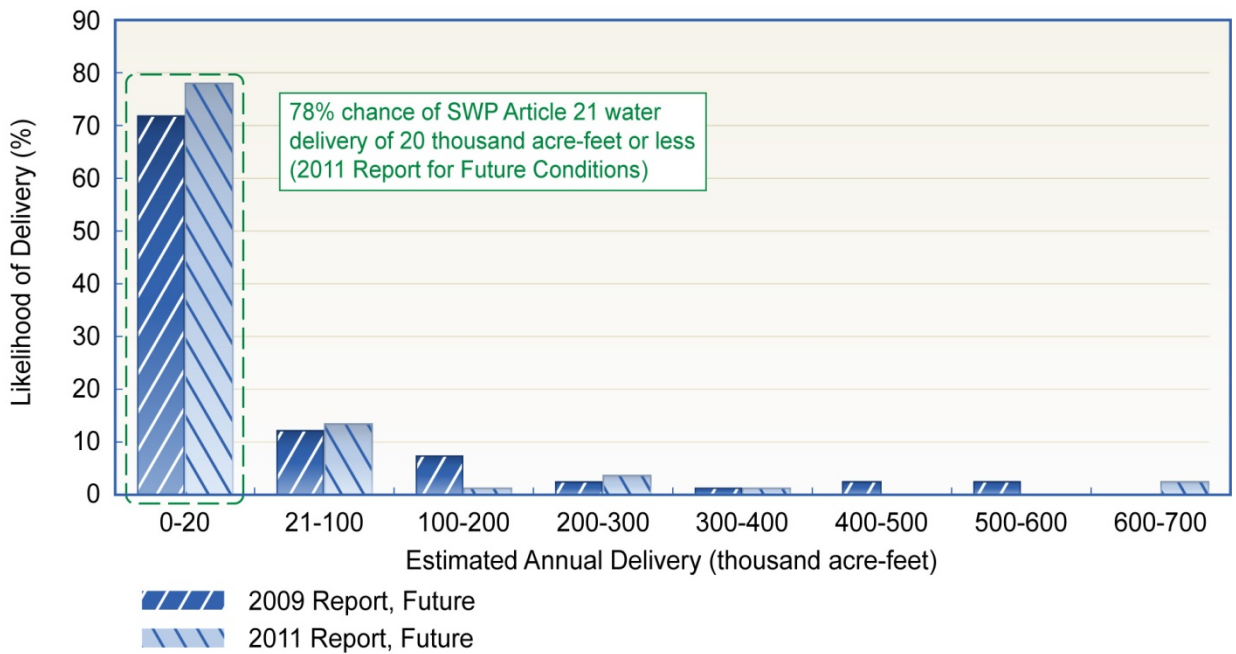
90
80
70
60
50
40
30
20
10
0

Likelihood of Delivery (%)

78% chance of SWP Article 21 water delivery of 20 thousand acre-feet or less (2011 Report for Future Conditions)

0-20
21-100
100-200
200-300
300-400
400-500
500-600
600-700

Estimated Annual Delivery (thousand acre-feet)

2009 Report, Future
2011 Report, Future